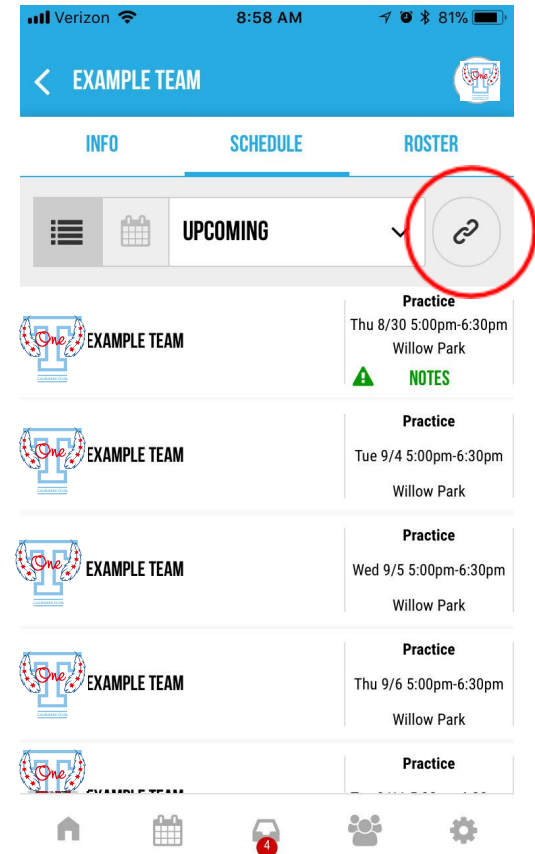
Verizon 8:58 AM 81%

EXAMPLE TEAM

INFO SCHEDULE ROSTER

UPCOMING

One EXAMPLE TEAM
Practice
Thu 8/30 5:00pm-6:30pm
Willow Park
NOTES

One EXAMPLE TEAM
Practice
Tue 9/4 5:00pm-6:30pm
Willow Park

One EXAMPLE TEAM
Practice
Wed 9/5 5:00pm-6:30pm
Willow Park

One EXAMPLE TEAM
Practice
Thu 9/6 5:00pm-6:30pm
Willow Park

One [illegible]
Practice
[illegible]

4